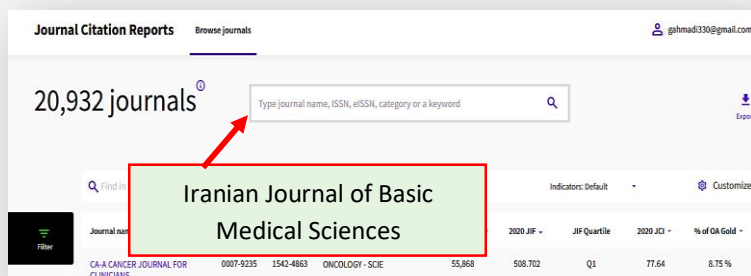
Journal Citation Reports Browse journals

gahmadi330@gmail.com

20,932 journals

Type journal name, ISSN, eISSN, category or a keyword

Expo

Find in

Iranian Journal of Basic Medical Sciences

Indicators: Default

Customize

Filter

Journal nam

2020 JIF

JIF Quartile

2020 JCI

% of OA Gold

CA-A CANCER JOURNAL FOR CLINICIANS

0007-9235

1542-4863

ONCOLOGY - SCIE

55,868

508.702

Q1

77.64

8.75 %